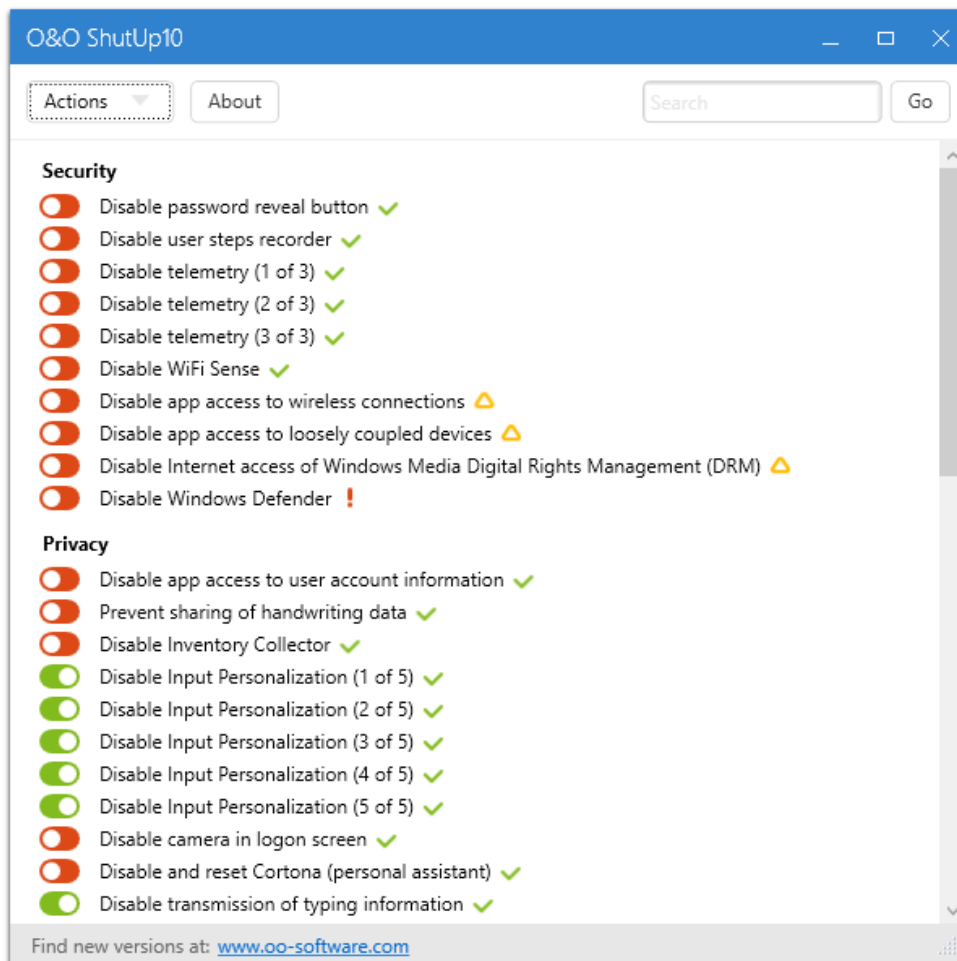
O&O ShutUp10

Actions

About

Search

Go

Security

Disable password reveal button

Disable user steps recorder

Disable telemetry (1 of 3)

Disable telemetry (2 of 3)

Disable telemetry (3 of 3)

Disable WiFi Sense

Disable app access to wireless connections

Disable app access to loosely coupled devices

Disable Internet access of Windows Media Digital Rights Management (DRM)

Disable Windows Defender !

Privacy

Disable app access to user account information

Prevent sharing of handwriting data

Disable Inventory Collector

Disable Input Personalization (1 of 5)

Disable Input Personalization (2 of 5)

Disable Input Personalization (3 of 5)

Disable Input Personalization (4 of 5)

Disable Input Personalization (5 of 5)

Disable camera in logon screen

Disable and reset Cortona (personal assistant)

Disable transmission of typing information

Find new versions at: www.oo-software.com